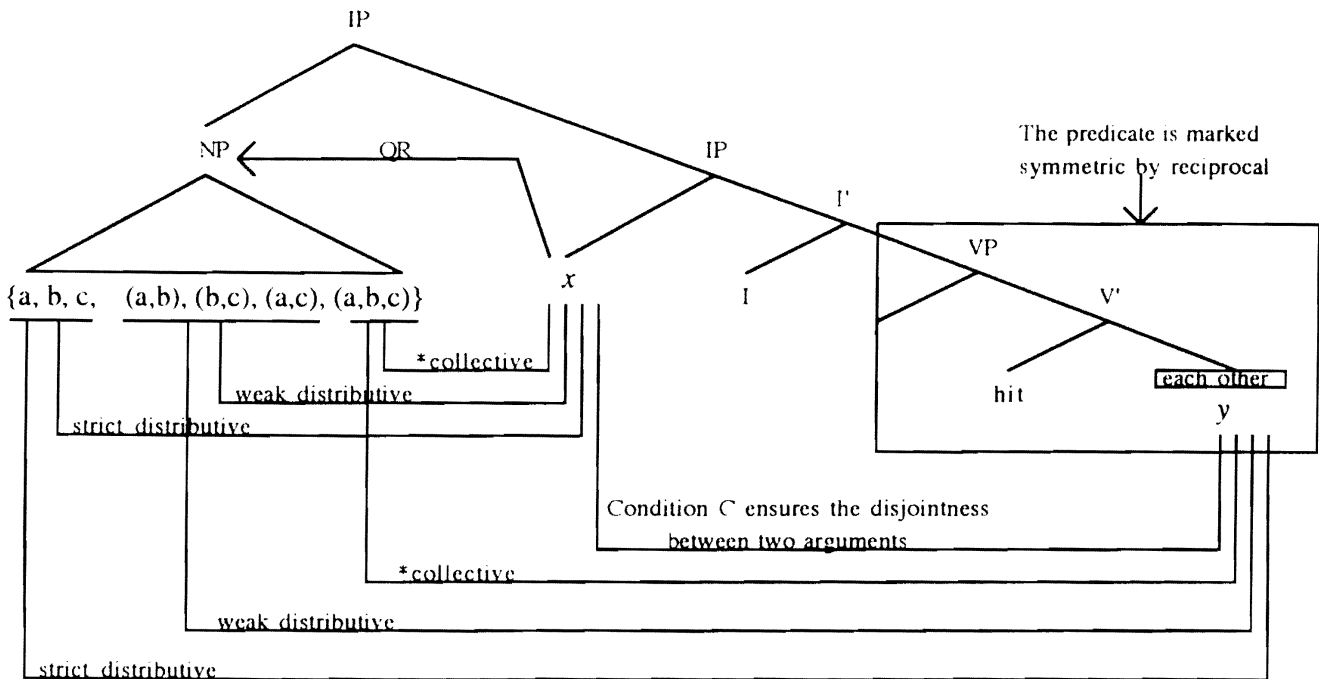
IP

NP

QR

IP

The predicate is marked symmetric by reciprocal

I'

VP

V'

{a, b, c, (a,b), (b,c), (a,c), (a,b,c)}

$x$

I

hit

each other

$y$

*collective

weak distributive

strict distributive

Condition C ensures the disjointness between two arguments

*collective

weak distributive

strict distributive